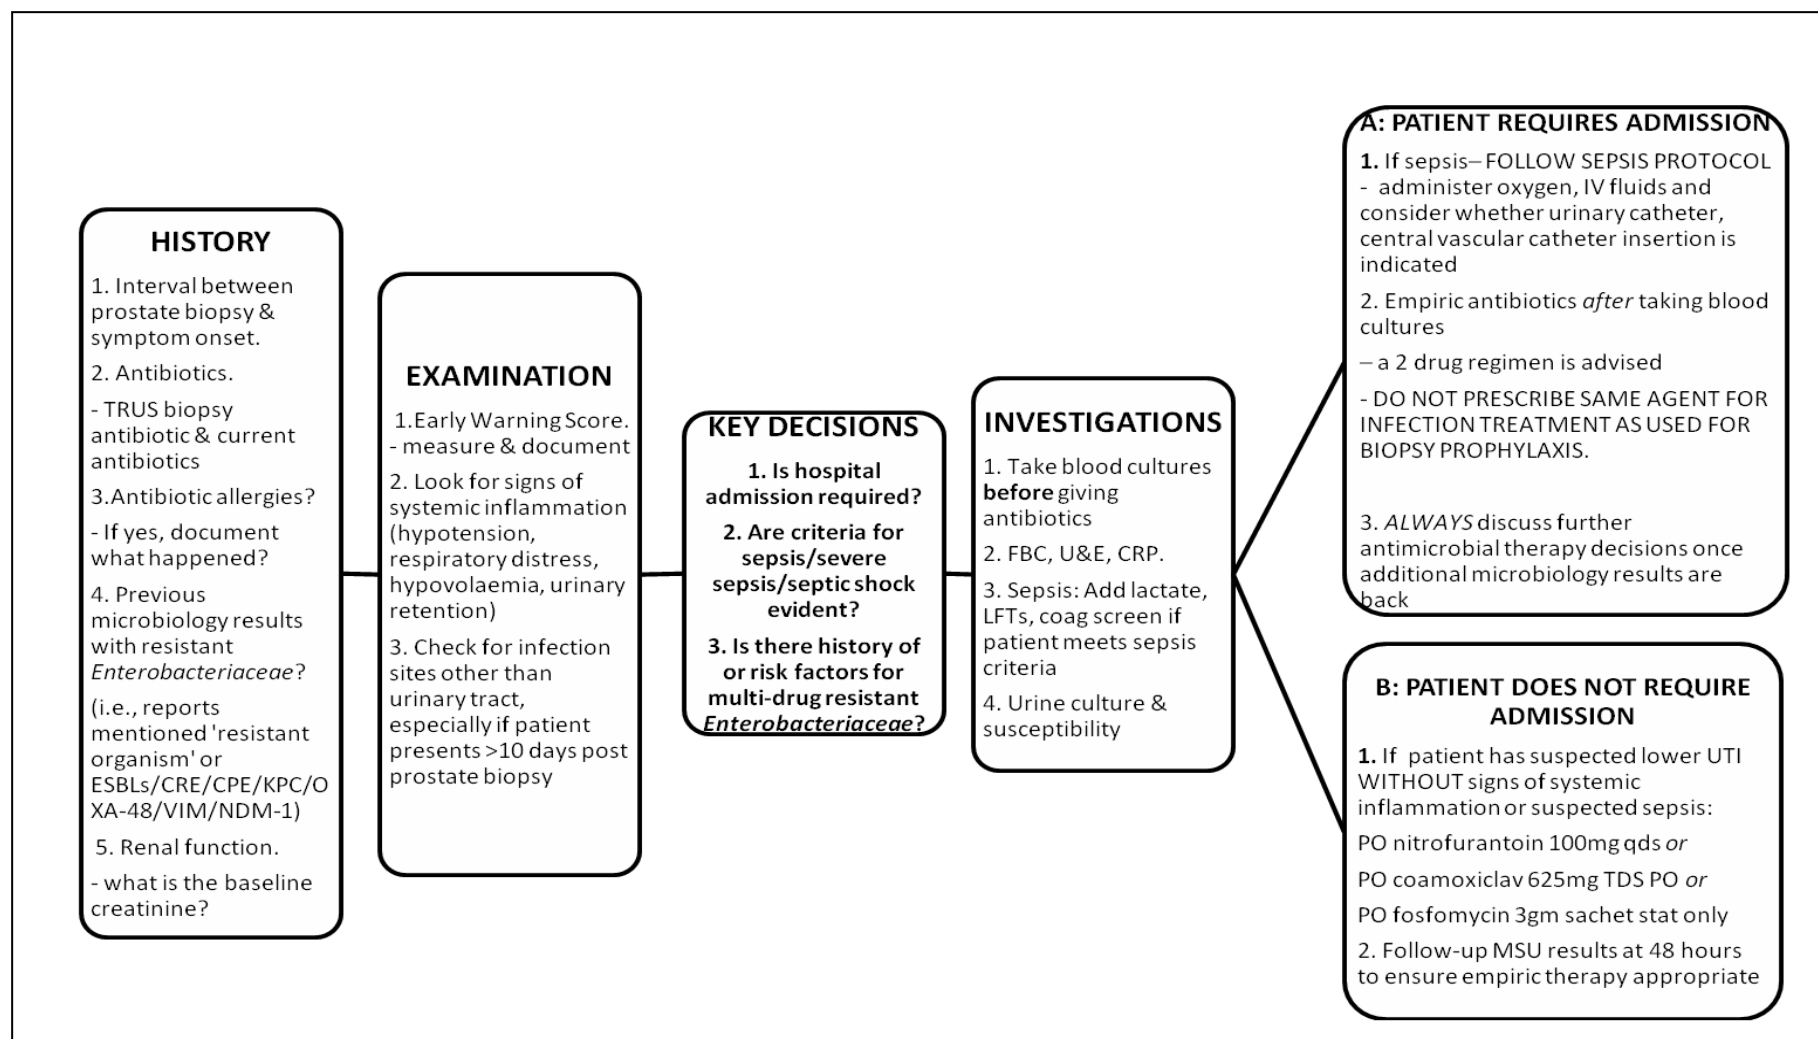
HISTORY

1. Interval between prostate biopsy & symptom onset.

2. Antibiotics.

- TRUS biopsy antibiotic & current antibiotics

3.Antibiotic allergies?

- If yes, document what happened?

4. Previous microbiology results with resistant *Enterobacteriaceae*?

(i.e., reports mentioned 'resistant organism' or ESBLs/CRE/CPE/KPC/OXA-48/VIM/NDM-1)

5. Renal function.

- what is the baseline creatinine?

EXAMINATION

1.Early Warning Score.
- measure & document

2. Look for signs of systemic inflammation (hypotension, respiratory distress, hypovolaemia, urinary retention)

3. Check for infection sites other than urinary tract, especially if patient presents >10 days post prostate biopsy

KEY DECISIONS

1. Is hospital admission required?

2. Are criteria for sepsis/severe sepsis/septic shock evident?

3. Is there history of or risk factors for multi-drug resistant *Enterobacteriaceae*?

INVESTIGATIONS

1. Take blood cultures **before** giving antibiotics

2. FBC, U&E, CRP.

3. Sepsis: Add lactate, LFTs, coag screen if patient meets sepsis criteria

4. Urine culture & susceptibility

A: PATIENT REQUIRES ADMISSION

**1.** If sepsis– FOLLOW SEPSIS PROTOCOL
- administer oxygen, IV fluids and consider whether urinary catheter, central vascular catheter insertion is indicated

2. Empiric antibiotics *after* taking blood cultures

– a 2 drug regimen is advised

- DO NOT PRESCRIBE SAME AGENT FOR INFECTION TREATMENT AS USED FOR BIOPSY PROPHYLAXIS.

3. *ALWAYS* discuss further antimicrobial therapy decisions once additional microbiology results are back

B: PATIENT DOES NOT REQUIRE ADMISSION

**1.** If patient has suspected lower UTI WITHOUT signs of systemic inflammation or suspected sepsis:

PO nitrofurantoin 100mg qds *or*

PO coamoxiclav 625mg TDS PO *or*

PO fosfomycin 3gm sachet stat only

2. Follow-up MSU results at 48 hours to ensure empiric therapy appropriate